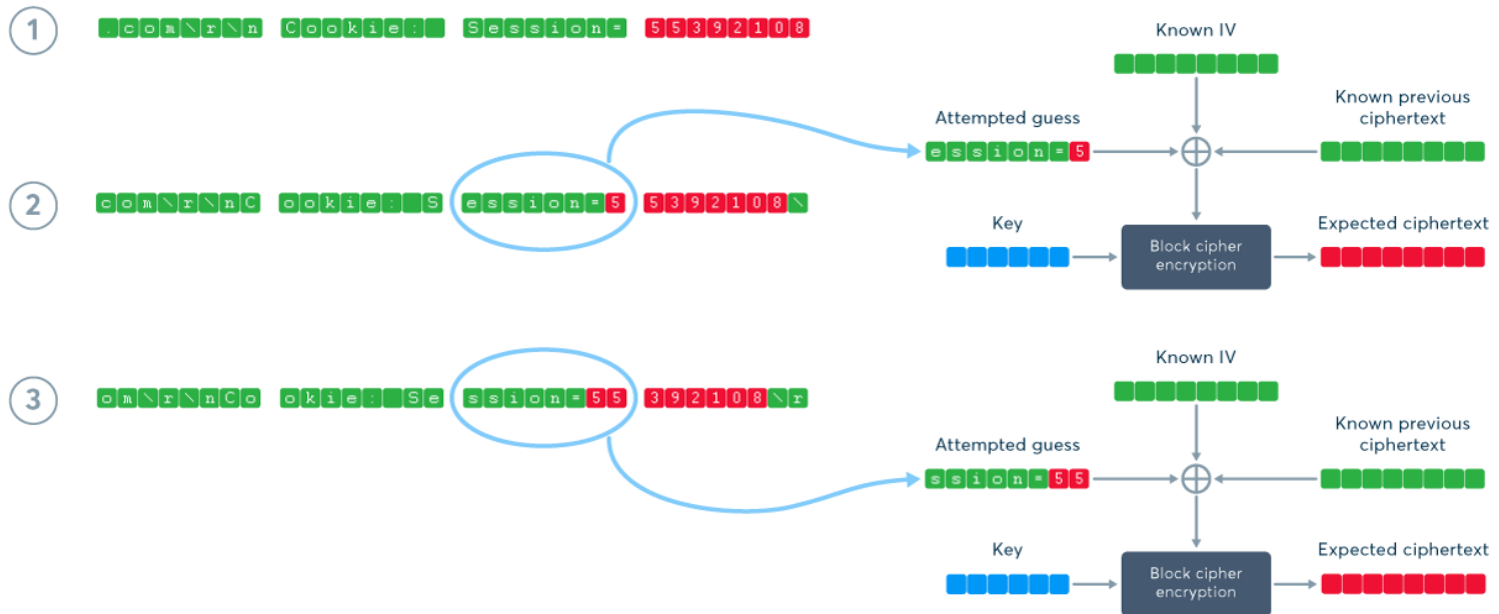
1 .com\r\n Cookie: Session= 55392108

Known IV

Attempted guess

Known previous ciphertext

essio n=5

2 com\r\nC ookie: S ession=5 5392108\

Key

Block cipher encryption

Expected ciphertext

Known IV

3 om\r\nCo okie: Se ssion=55 392108\r

Attempted guess

Known previous ciphertext

ssion=55

Key

Block cipher encryption

Expected ciphertext